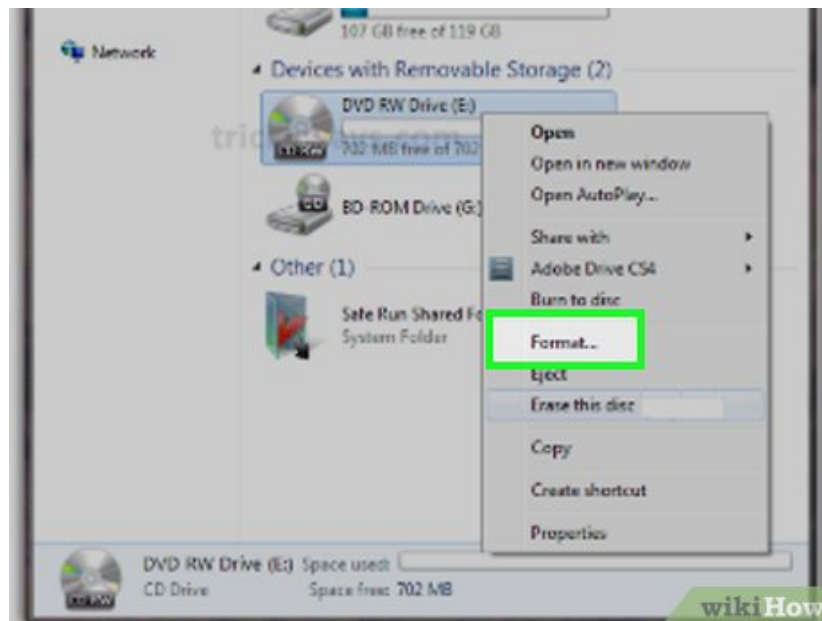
107 GB free of 119 GB

Network

Devices with Removable Storage (2)

DVD RW Drive (E:)

DVD RW

702 MB free of 702

tric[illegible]

BD-ROM Drive (G:)

Other (1)

Safe Run Shared Fo

System Folder

Open

Open in new window

Open AutoPlay...

Share with

Adobe Drive CS4

Burn to disc

Format...

Eject

Erase this disc

Copy

Create shortcut

Properties

DVD RW Drive (E:) Space used:

CD Drive Space free: 702 MB

DVD RW

wikiHow